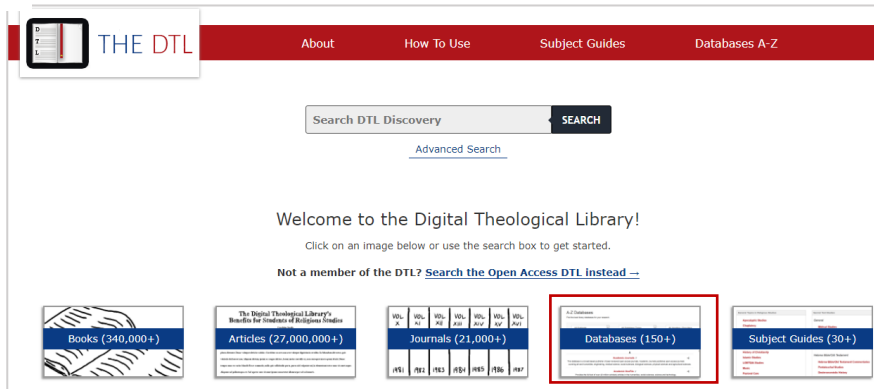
D T L THE DTL

About How To Use Subject Guides Databases A-Z

Search DTL Discovery SEARCH

Advanced Search

Welcome to the Digital Theological Library!

Click on an image below or use the search box to get started.

Not a member of the DTL? Search the Open Access DTL instead →

Books (340,000+)

The Digital Theological Library's Benefits for Students of Religious Studies

Articles (27,000,000+)

VOL X VOL XI VOL XII VOL XIII VOL XIV VOL XV VOL XVI

Journals (21,000+)

1981 1982 1983 1984 1985 1986 1987

A-Z Databases

Databases (150+)

Subject Guides (30+)